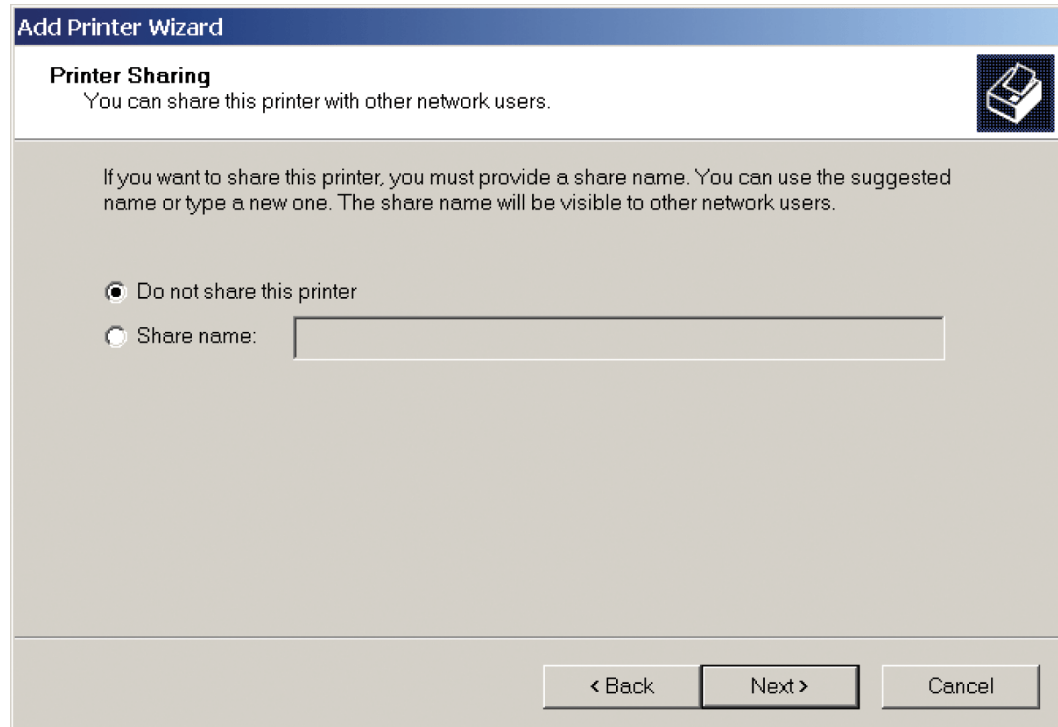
Add Printer Wizard

Printer Sharing
You can share this printer with other network users.

If you want to share this printer, you must provide a share name. You can use the suggested name or type a new one. The share name will be visible to other network users.

Do not share this printer
Share name:

< Back
Next >
Cancel